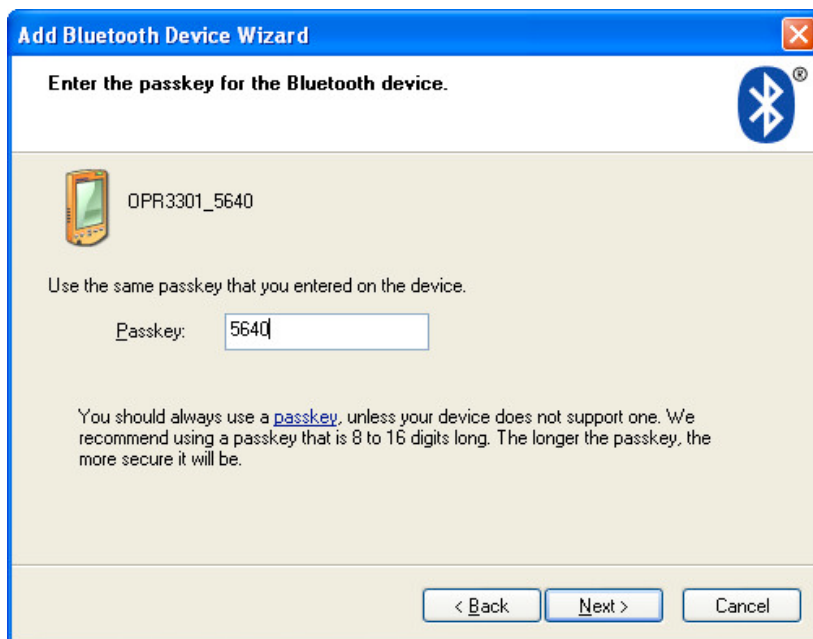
Add Bluetooth Device Wizard

Enter the passkey for the Bluetooth device.

®

OPR3301_5640

Use the same passkey that you entered on the device.

Passkey: 5640

You should always use a passkey, unless your device does not support one. We recommend using a passkey that is 8 to 16 digits long. The longer the passkey, the more secure it will be.

< Back | Next > | Cancel